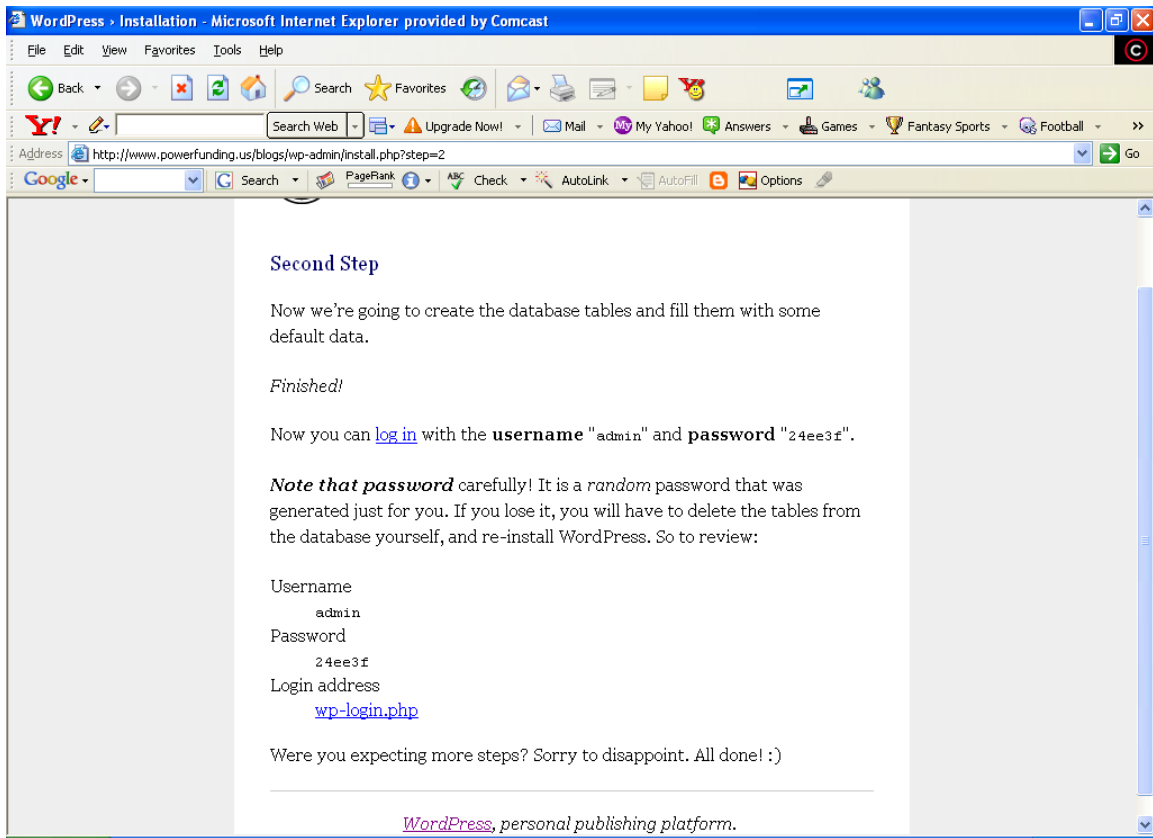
WordPress › Installation - Microsoft Internet Explorer provided by Comcast

File Edit View Favorites Tools Help

Back Search Favorites

Y! Search Web Upgrade Now! Mail My Yahoo! Answers Games Fantasy Sports Football

Address http://www.powerfunding.us/blogs/wp-admin/install.php?step=2 Go

Google Search PageRank Check AutoLink AutoFill Options

Second Step

Now we're going to create the database tables and fill them with some default data.

*Finished!*

Now you can log in with the **username** "admin" and **password** "24ee3f".

***Note that password*** carefully! It is a *random* password that was generated just for you. If you lose it, you will have to delete the tables from the database yourself, and re-install WordPress. So to review:

Username
admin
Password
24ee3f
Login address
wp-login.php

Were you expecting more steps? Sorry to disappoint. All done! :)

*WordPress, personal publishing platform.*